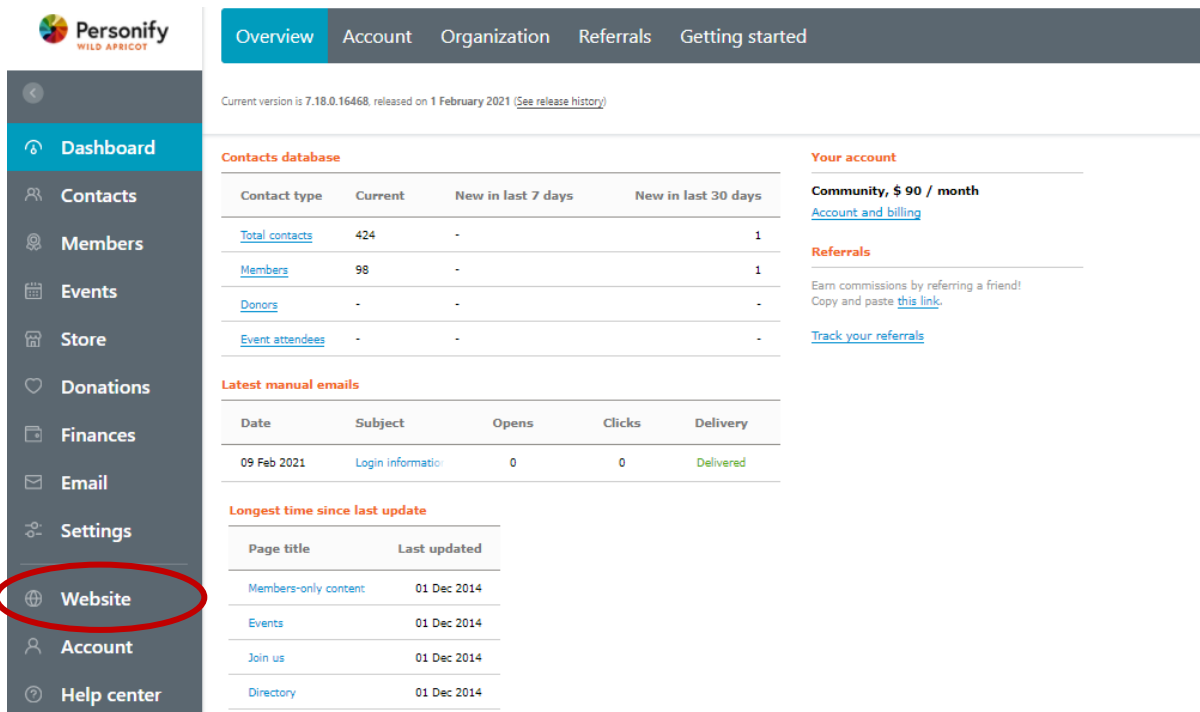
Personify
WILD APRICOT

Dashboard
Contacts
Members
Events
Store
Donations
Finances
Email
Settings
Website
Account
Help center

Overview Account Organization Referrals Getting started

Current version is 7.18.0.16468, released on 1 February 2021 (See release history)

Contacts database

| Contact type | Current | New in last 7 days | New in last 30 days |
|---|---|---|---|
| Total contacts | 424 | - | 1 |
| Members | 98 | - | 1 |
| Donors | - | - | - |
| Event attendees | - | - | - |

Latest manual emails

| Date | Subject | Opens | Clicks | Delivery |
|---|---|---|---|---|
| 09 Feb 2021 | Login informatio | 0 | 0 | Delivered |

Longest time since last update

| Page title | Last updated |
|---|---|
| Members-only content | 01 Dec 2014 |
| Events | 01 Dec 2014 |
| Join us | 01 Dec 2014 |
| Directory | 01 Dec 2014 |

Your account

Community, $ 90 / month
Account and billing

Referrals

Earn commissions by referring a friend!
Copy and paste this link.

Track your referrals